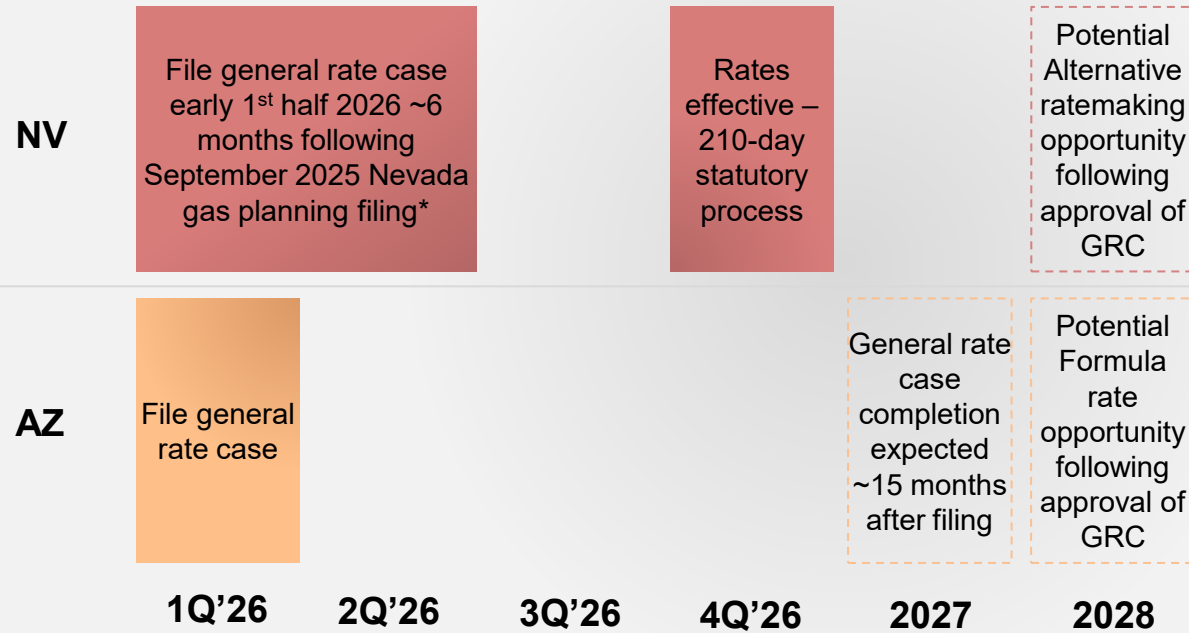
NV

File general rate case early 1st half 2026 ~6 months following September 2025 Nevada gas planning filing*

Rates effective – 210-day statutory process

Potential Alternative ratemaking opportunity following approval of GRC

AZ

File general rate case

General rate case completion expected ~15 months after filing

Potential Formula rate opportunity following approval of GRC

1Q’26 2Q’26 3Q’26 4Q’26 2027 2028